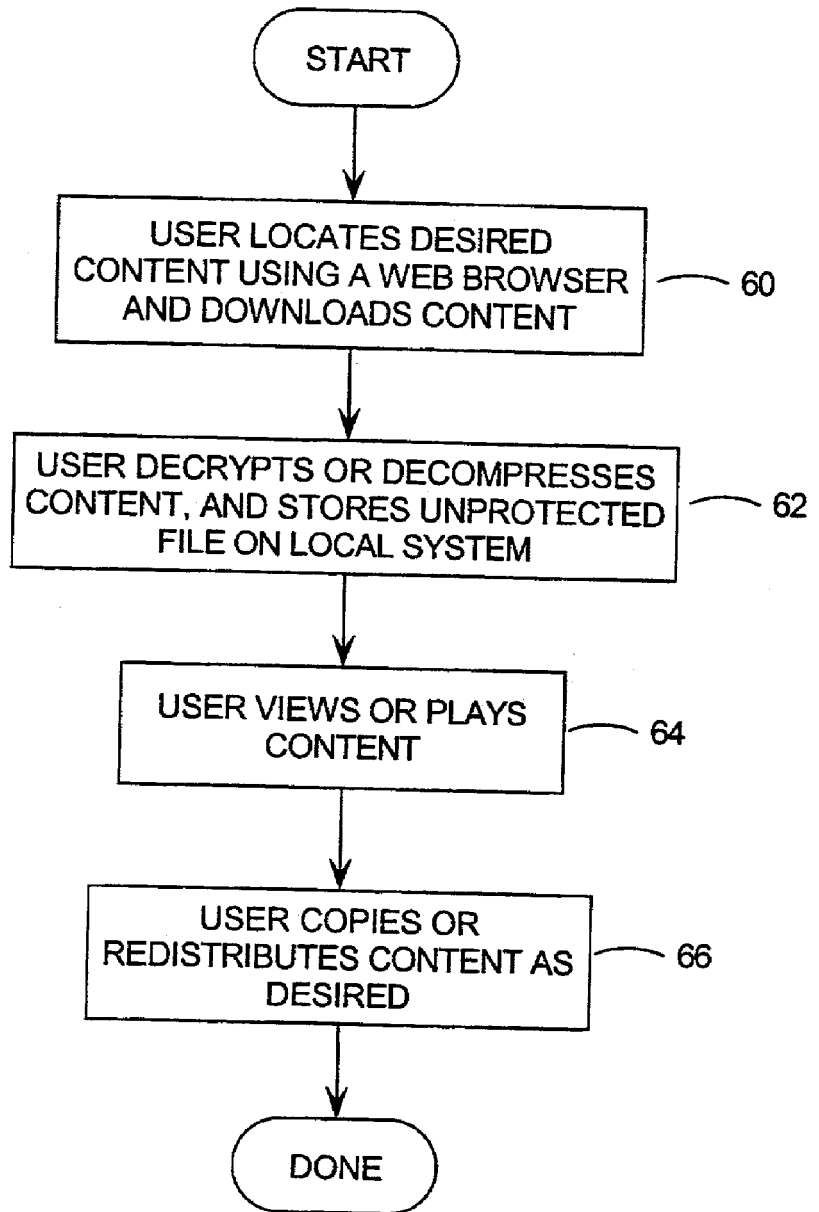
START

USER LOCATES DESIRED CONTENT USING A WEB BROWSER AND DOWNLOADS CONTENT

60

USER DECRYPTS OR DECOMPRESSES CONTENT, AND STORES UNPROTECTED FILE ON LOCAL SYSTEM

62

USER VIEWS OR PLAYS CONTENT

64

USER COPIES OR REDISTRIBUTES CONTENT AS DESIRED

66

DONE